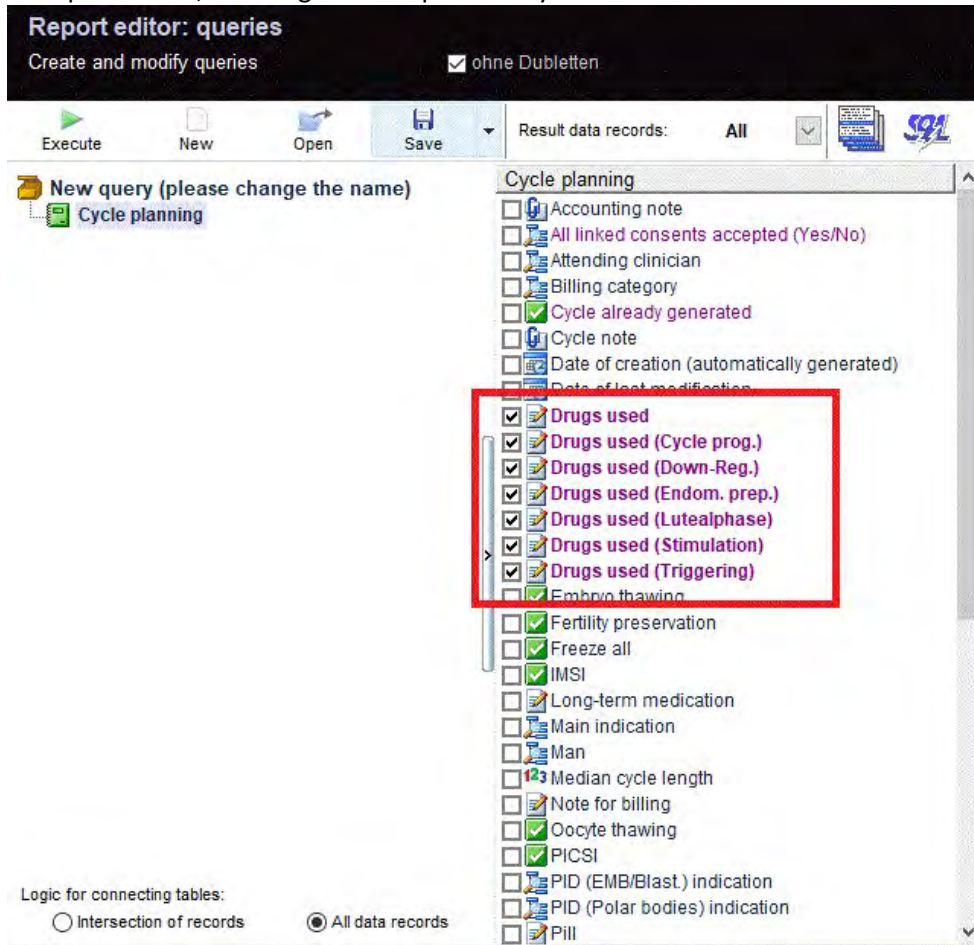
Report editor: queries
Create and modify queries

ohne Dubletten

Execute New Open Save

Result data records: All

SQL

New query (please change the name)
Cycle planning

Cycle planning
Accounting note
All linked consents accepted (Yes/No)
Attending clinician
Billing category
Cycle already generated
Cycle note
Date of creation (automatically generated)
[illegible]
Drugs used
Drugs used (Cycle prog.)
Drugs used (Down-Reg.)
Drugs used (Endom. prep.)
Drugs used (Lutealphase)
Drugs used (Stimulation)
Drugs used (Triggering)
Embryo thawing
Fertility preservation
Freeze all
IMSI
Long-term medication
Main indication
Man
Median cycle length
Note for billing
Oocyte thawing
PICSI
PID (EMB/Blast.) indication
PID (Polar bodies) indication
Pill

Logic for connecting tables:
Intersection of records
All data records